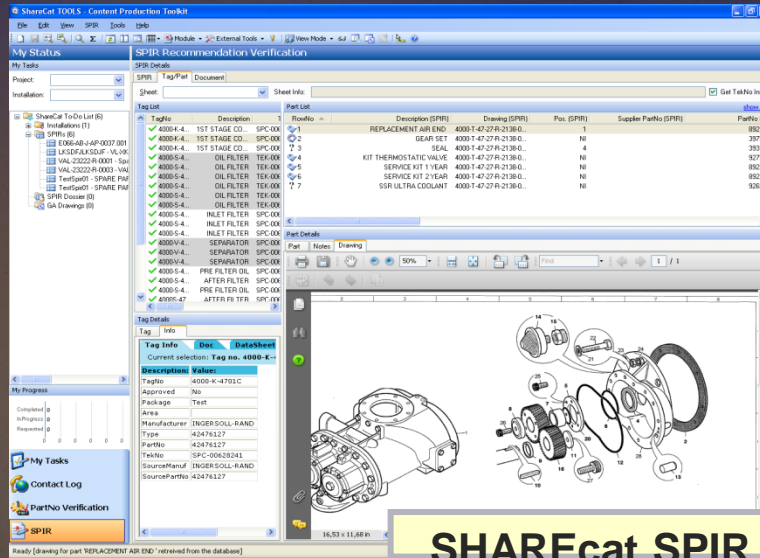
ShareCat TOOLS - Content Production Toolkit

File Edit View SPIR Tools Help

Module External Tools View Mode

My Status

My Tasks

Project:

Installation:

ShareCat To-Do List (6)
Installations (1)
SPIRs (6)
E066-AB-J-AP-0037.001
LKSDFJLKSDJF - VL-VK
VAL-23222-R-0001 - Spa
VAL-23222-R-0003 - VAL
TestSpir01 - SPARE PAR
TestSpir01 - SPARE PAR
SPIR Dossier (0)
GA Drawings (0)

My Progress

Completed 0
In Progress 0
Requested 0

My Tasks

Contact Log

PartNo Verification

SPIR

SPIR Recommendation Verification

SPIR Details

SPIR Tag/Part Document

Sheet: Sheet Info: Get TekNo In

Tag List

| TagNo | Description | T |
|---|---|---|
| 4000-K-4... | 1ST STAGE CO... | SPC-00 |
| 4000-K-4... | 1ST STAGE CO... | SPC-00 |
| 4000-K-4... | 1ST STAGE CO... | SPC-00 |
| 4000-S-4... | OIL FILTER | TEK-00 |
| 4000-S-4... | OIL FILTER | TEK-00 |
| 4000-S-4... | OIL FILTER | TEK-00 |
| 4000-S-4... | OIL FILTER | TEK-00 |
| 4000-S-4... | OIL FILTER | TEK-00 |
| 4000-S-4... | INLET FILTER | SPC-00 |
| 4000-S-4... | INLET FILTER | SPC-00 |
| 4000-S-4... | INLET FILTER | SPC-00 |
| 4000-V-4... | SEPARATOR | TEK-00 |
| 4000-V-4... | SEPARATOR | SPC-00 |
| 4000-V-4... | SEPARATOR | SPC-00 |
| 4000-S-4... | PRE FILTER OIL | SPC-00 |
| 4000-S-4... | AFTER FILTER | SPC-00 |
| 4000-S-4... | PRE FILTER OIL | SPC-00 |
| 4000S-47 | AFTER FILTER | SPC-00 |

Tag Details

Tag Info

Tag Info Doc DataSheet

Current selection: Tag no. 4000-K-

| Description: | Value: |
|---|---|
| TagNo | 4000-K-4701C |
| Approved | No |
| Package | Test |
| Area | |
| Manufacturer | INGERSOLL-RAND |
| Type | 42476127 |
| PartNo | 42476127 |
| TekNo | SPC-00628241 |
| SourceManuf | INGERSOLL-RAND |
| SourcePartNo | 42476127 |

Part List

show

| RowNo | Description (SPIR) | Drawing (SPIR) | Pos. (SPIR) | Supplier PartNo (SPIR) | PartNo |
|---|---|---|---|---|---|
| 1 | REPLACEMENT AIR END | 4000-T-47-27-R-2138-0... | 1 | | 892 |
| 2 | GEAR SET | 4000-T-47-27-R-2138-0... | NI | | 397 |
| 3 | SEAL | 4000-T-47-27-R-2138-0... | 4 | | 393 |
| 4 | KIT THERMOSTATIC VALVE | 4000-T-47-27-R-2138-0... | NI | | 927 |
| 5 | SERVICE KIT 1 YEAR | 4000-T-47-27-R-2138-0... | NI | | 892 |
| 6 | SERVICE KIT 2 YEAR | 4000-T-47-27-R-2138-0... | NI | | 892 |
| 7 | SSR ULTRA COOLANT | 4000-T-47-27-R-2138-0... | NI | | 926 |

Part Details

Part Notes Drawing

50% Find 1 / 1

16,53 x 11,68 in

SHAREcat SPIR

Ready [drawing for part 'REPLACEMENT AIR END ' retreived from the database]